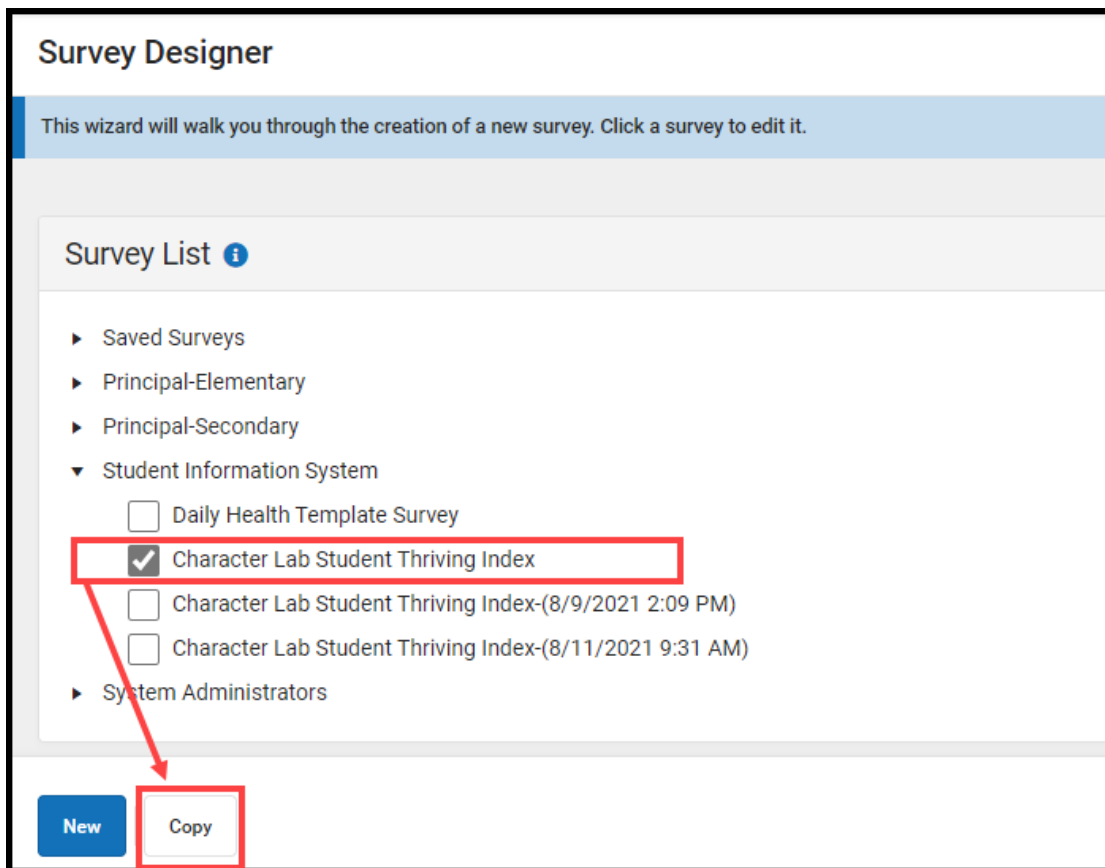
Survey Designer

This wizard will walk you through the creation of a new survey. Click a survey to edit it.

Survey List

Saved Surveys
Principal-Elementary
Principal-Secondary
Student Information System
Daily Health Template Survey
Character Lab Student Thriving Index
Character Lab Student Thriving Index-(8/9/2021 2:09 PM)
Character Lab Student Thriving Index-(8/11/2021 9:31 AM)
System Administrators

New
Copy